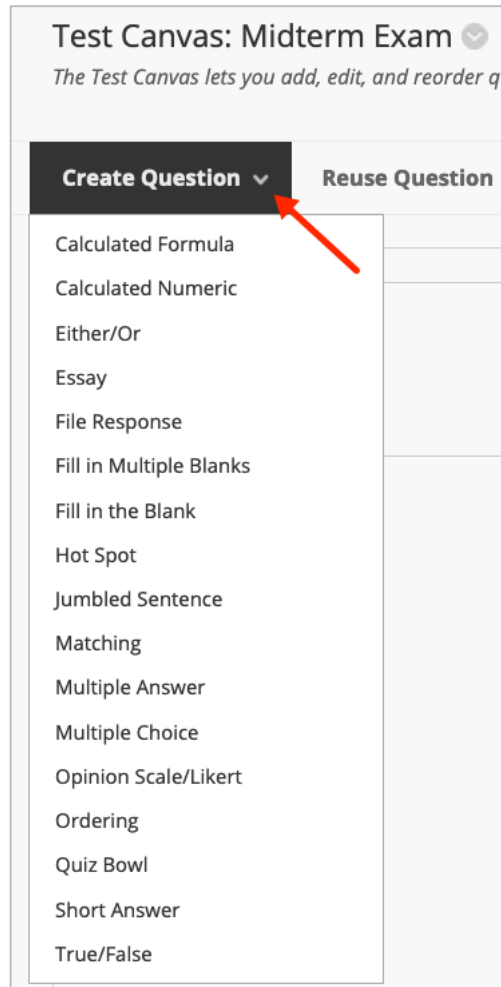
Test Canvas: Midterm Exam

The Test Canvas lets you add, edit, and reorder q

Create Question

Reuse Question

Calculated Formula
Calculated Numeric
Either/Or
Essay
File Response
Fill in Multiple Blanks
Fill in the Blank
Hot Spot
Jumbled Sentence
Matching
Multiple Answer
Multiple Choice
Opinion Scale/Likert
Ordering
Quiz Bowl
Short Answer
True/False